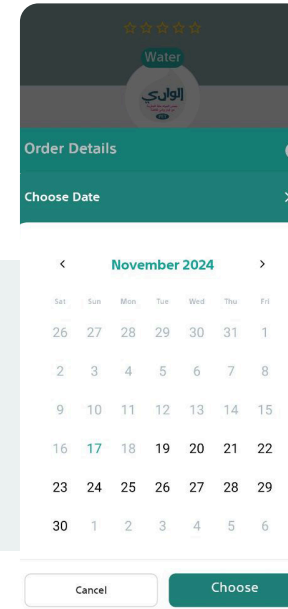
☆☆☆☆☆

Water

الوادي

Order Details

Choose Date

<

November 2024

>

| Sat | Sun | Mon | Tue | Wed | Thu | Fri |
|---|---|---|---|---|---|---|
| 26 | 27 | 28 | 29 | 30 | 31 | 1 |
| 2 | 3 | 4 | 5 | 6 | 7 | 8 |
| 9 | 10 | 11 | 12 | 13 | 14 | 15 |
| 16 | 17 | 18 | 19 | 20 | 21 | 22 |
| 23 | 24 | 25 | 26 | 27 | 28 | 29 |
| 30 | 1 | 2 | 3 | 4 | 5 | 6 |

Cancel

Choose